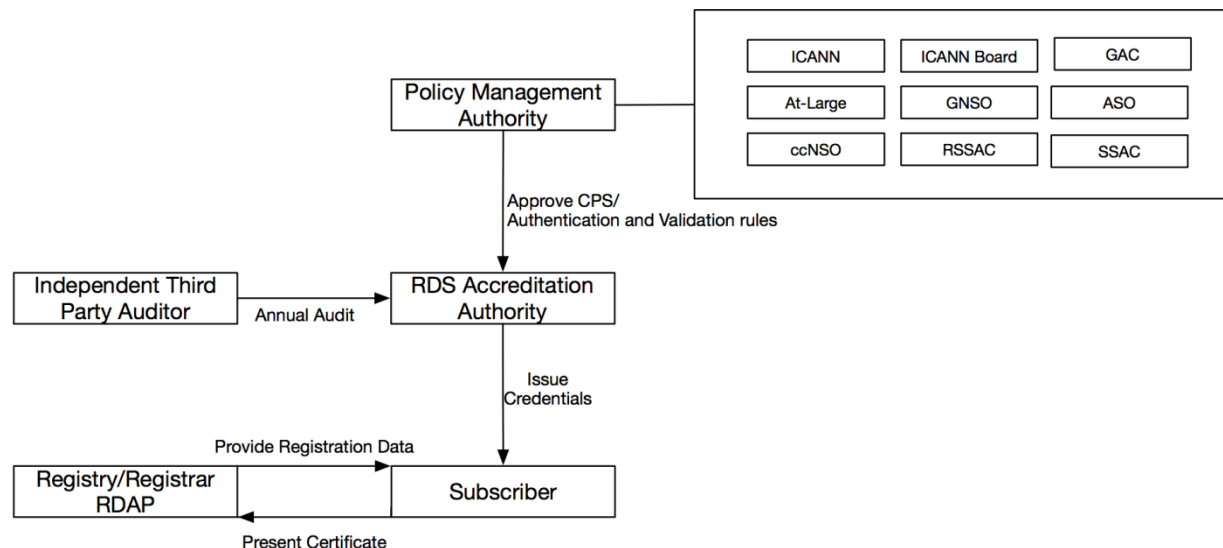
ICANN

ICANN Board

GAC

At-Large

GNSO

ASO

ccNSO

RSSAC

SSAC

Policy Management Authority

Approve CPS/ Authentication and Validation rules

Independent Third Party Auditor

Annual Audit

RDS Accreditation Authority

Issue Credentials

Provide Registration Data

Registry/Registrar RDAP

Subscriber

Present Certificate